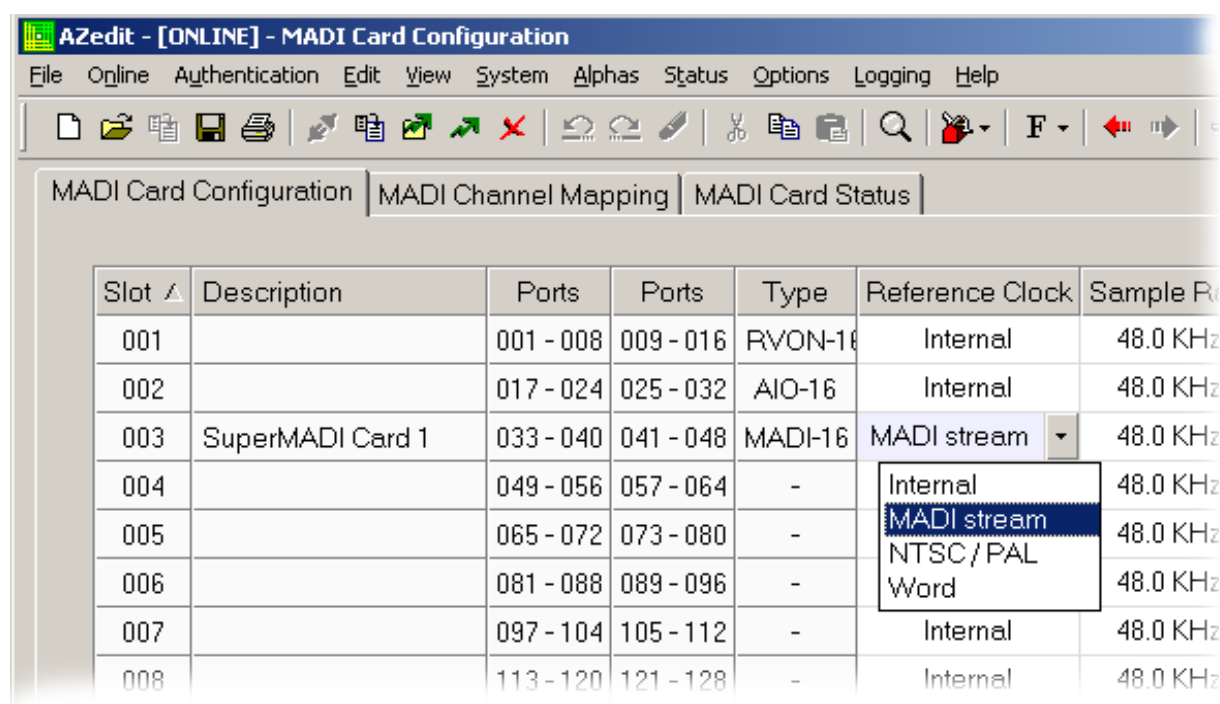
AZedit - [ONLINE] - MADI Card Configuration

File Online Authentication Edit View System Alphas Status Options Logging Help

F

MADI Card Configuration | MADI Channel Mapping | MADI Card Status

| Slot | Description | Ports | Ports | Type | Reference Clock | Sample R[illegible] |
|---|---|---|---|---|---|---|
| 001 | | 001 - 008 | 009 - 016 | RVON-1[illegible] | Internal | 48.0 KHz |
| 002 | | 017 - 024 | 025 - 032 | AIO-16 | Internal | 48.0 KHz |
| 003 | SuperMADI Card 1 | 033 - 040 | 041 - 048 | MADI-16 | MADI stream | 48.0 KHz |
| 004 | | 049 - 056 | 057 - 064 | - | Internal | 48.0 KHz |
| 005 | | 065 - 072 | 073 - 080 | - | MADI stream | 48.0 KHz |
| 006 | | 081 - 088 | 089 - 096 | - | NTSC / PAL | 48.0 KHz |
| | | | | | Word | |
| 007 | | 097 - 104 | 105 - 112 | - | Internal | 48.0 KHz |
| 008 | | 113 - 120 | 121 - 128 | - | Internal | 48.0 KHz |